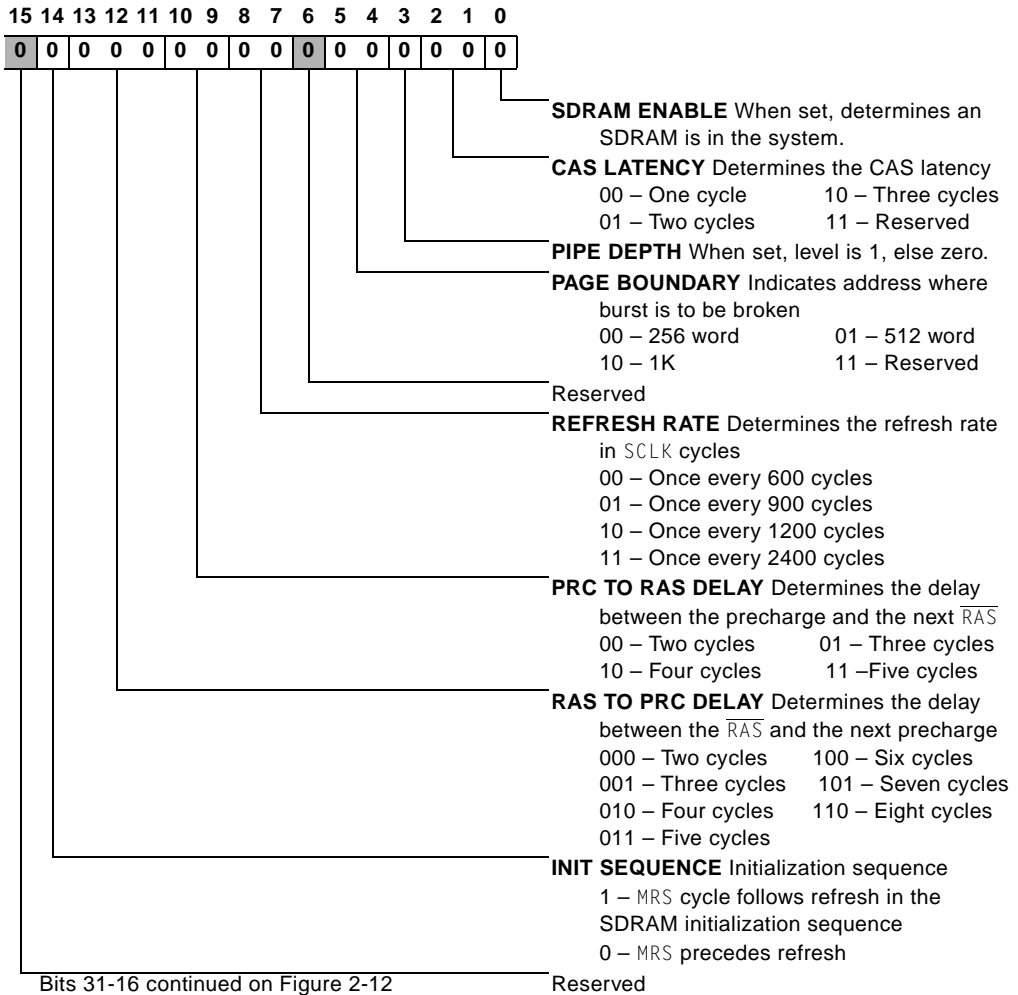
15 14 13 12 11 10 9 8 7 6 5 4 3 2 1 0

| 0 | 0 | 0 | 0 | 0 | 0 | 0 | 0 | 0 | 0 | 0 | 0 | 0 | 0 | 0 | 0 |
|---|---|---|---|---|---|---|---|---|---|---|---|---|---|---|---|

**SDRAM ENABLE** When set, determines an SDRAM is in the system.

**CAS LATENCY** Determines the CAS latency
00 – One cycle 10 – Three cycles
01 – Two cycles 11 – Reserved

**PIPE DEPTH** When set, level is 1, else zero.

**PAGE BOUNDARY** Indicates address where burst is to be broken
00 – 256 word 01 – 512 word
10 – 1K 11 – Reserved

Reserved

**REFRESH RATE** Determines the refresh rate in SCLK cycles
00 – Once every 600 cycles
01 – Once every 900 cycles
10 – Once every 1200 cycles
11 – Once every 2400 cycles

**PRC TO RAS DELAY** Determines the delay between the precharge and the next $\overline{RAS}$
00 – Two cycles 01 – Three cycles
10 – Four cycles 11 –Five cycles

**RAS TO PRC DELAY** Determines the delay between the $\overline{RAS}$ and the next precharge
000 – Two cycles 100 – Six cycles
001 – Three cycles 101 – Seven cycles
010 – Four cycles 110 – Eight cycles
011 – Five cycles

**INIT SEQUENCE** Initialization sequence
1 – MRS cycle follows refresh in the SDRAM initialization sequence
0 – MRS precedes refresh

Bits 31-16 continued on Figure 2-12

Reserved